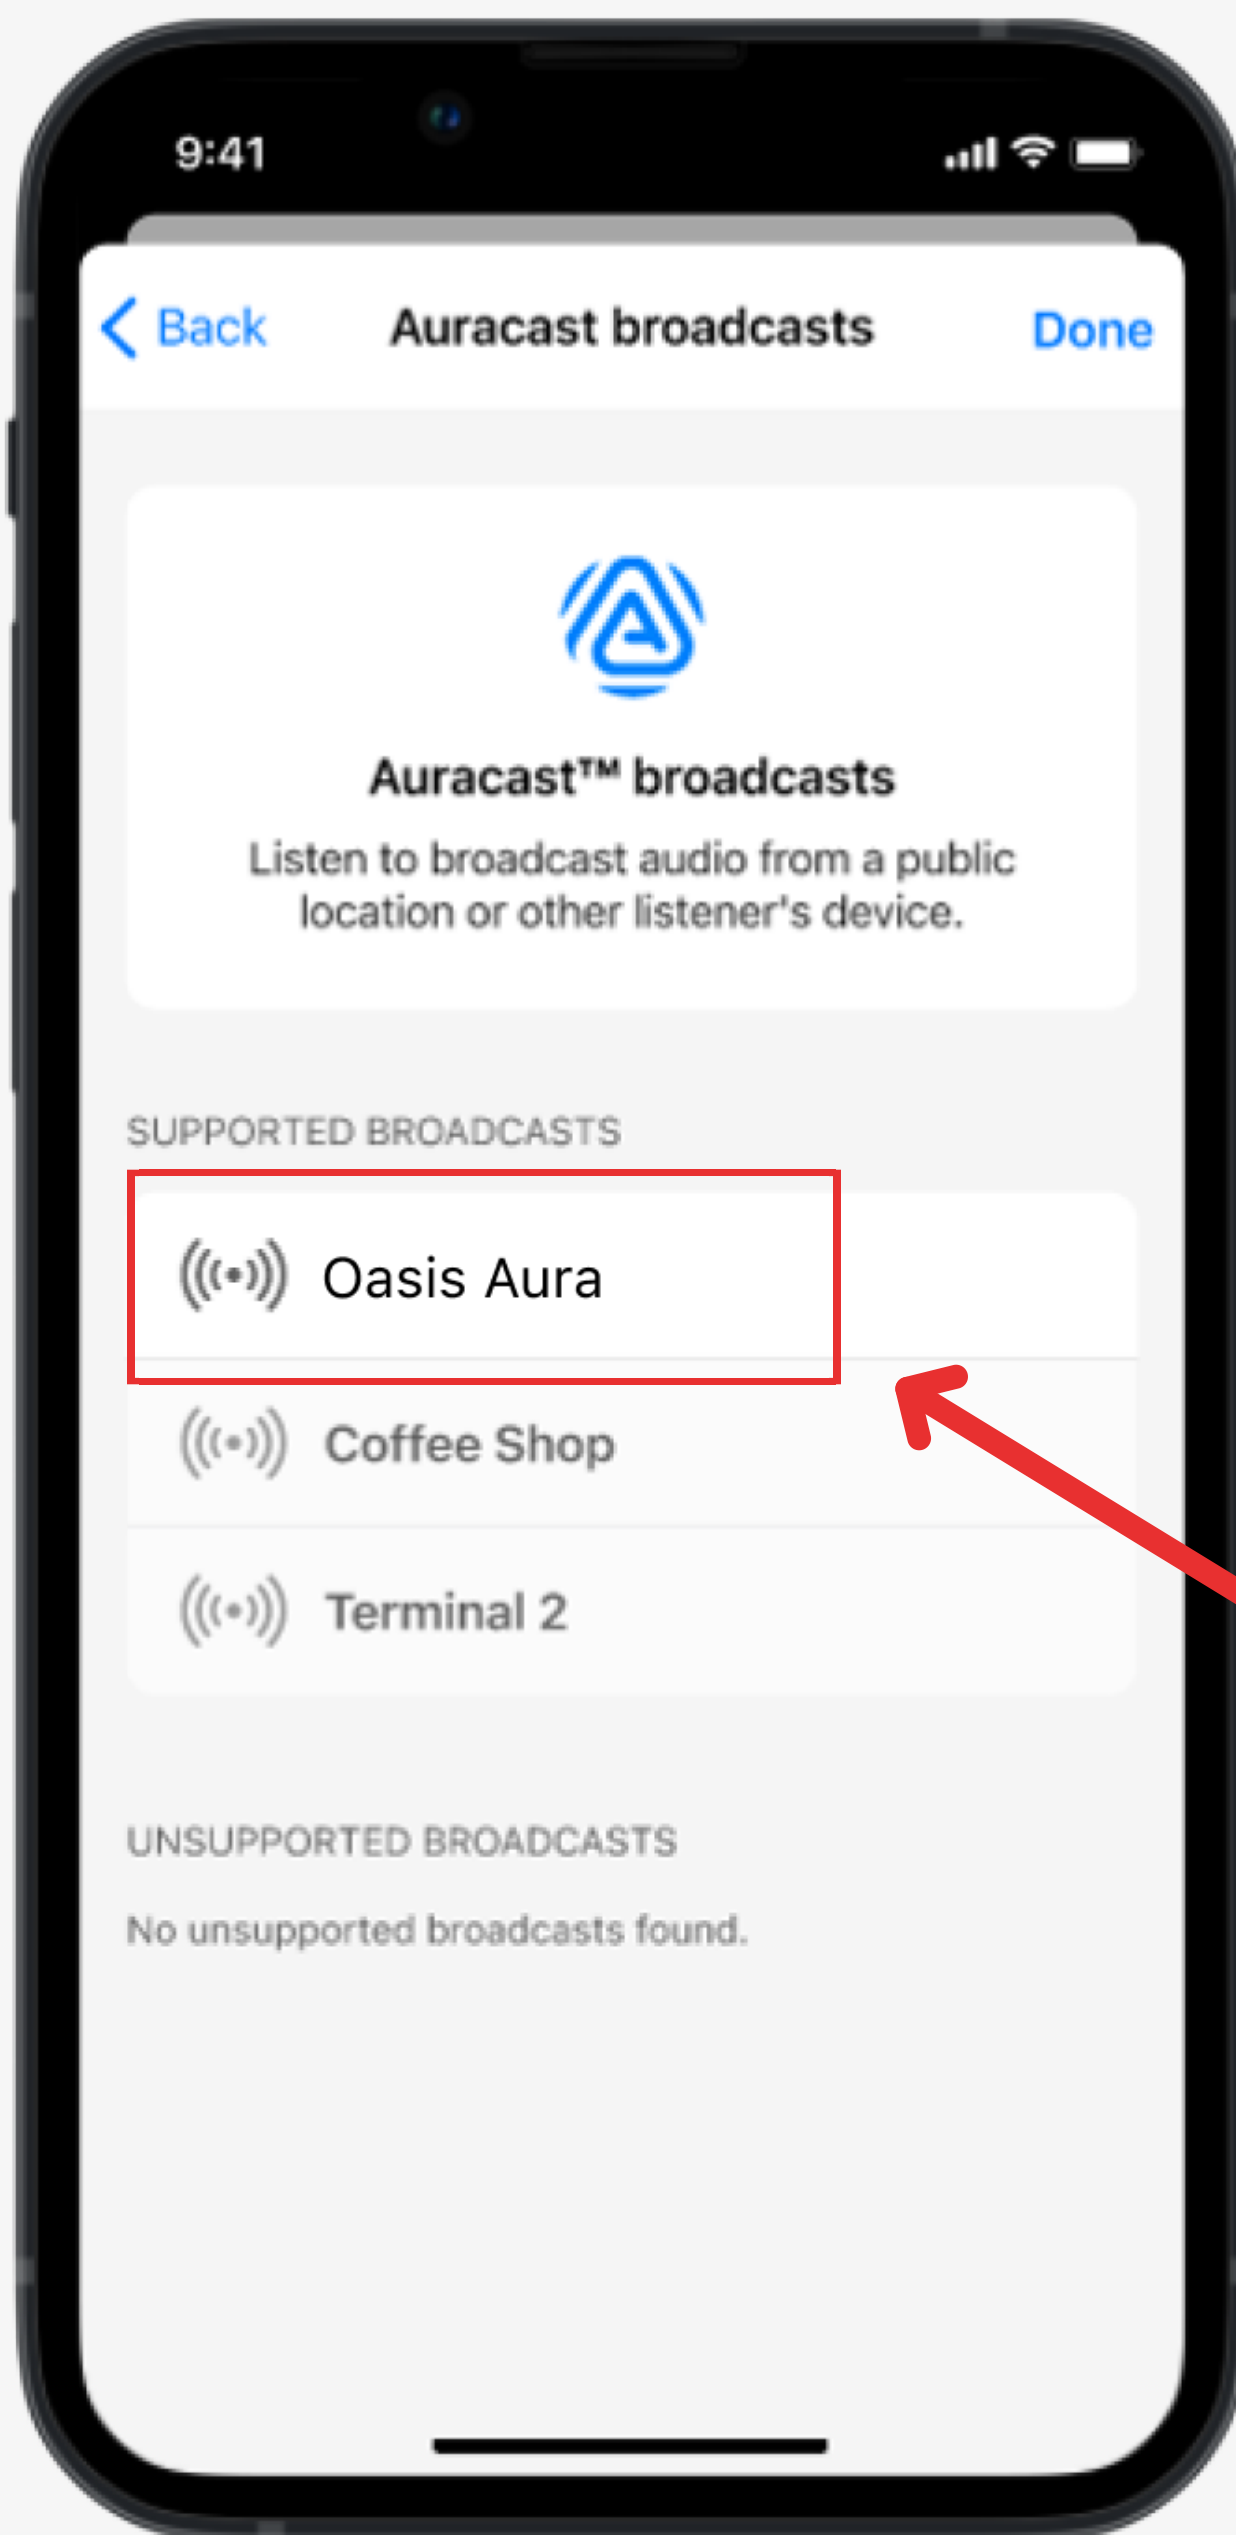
9:41

Back Auracast broadcasts Done

Auracast™ broadcasts

Listen to broadcast audio from a public location or other listener's device.

SUPPORTED BROADCASTS

Oasis Aura

Coffee Shop

Terminal 2

UNSUPPORTED BROADCASTS

No unsupported broadcasts found.